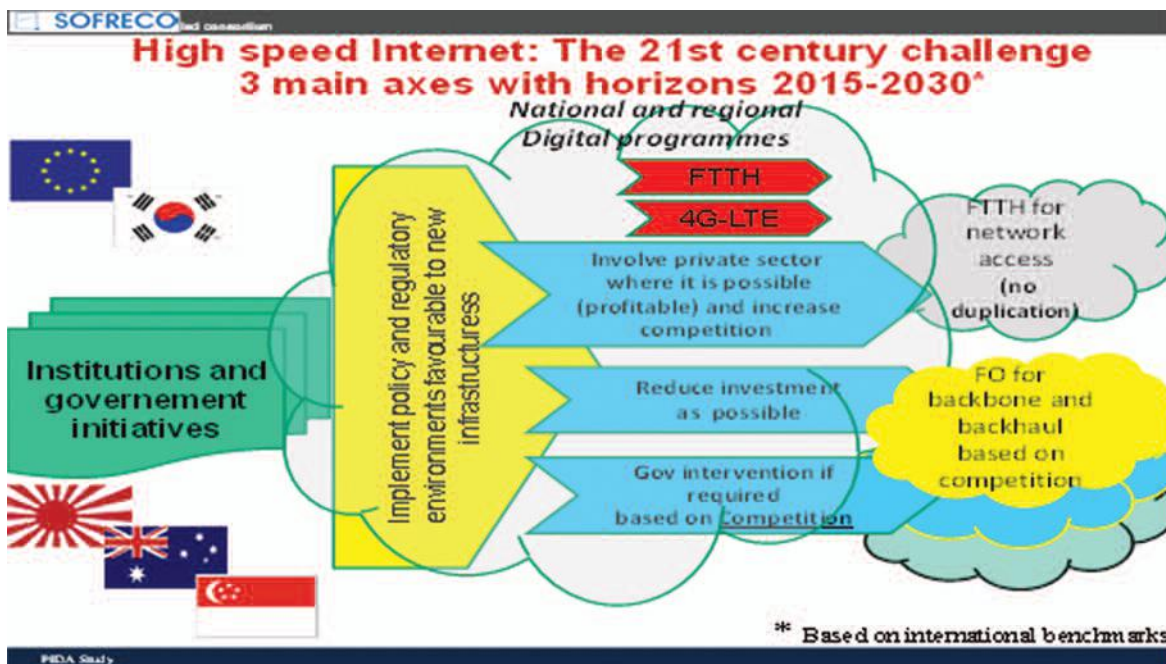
SOFRECO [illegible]

High speed Internet: The 21st century challenge
3 main axes with horizons 2015-2030*

National and regional Digital programmes

FTTH

4G-LTE

Implement policy and regulatory environments favourable to new infrastructures

Involve private sector where it is possible (profitable) and increase competition

Reduce investment as possible

Gov intervention if required based on Competition

FTTH for network access (no duplication)

FO for backbone and backhaul based on competition

Institutions and governement initiatives

* Based on international benchmarks

PIDA Study